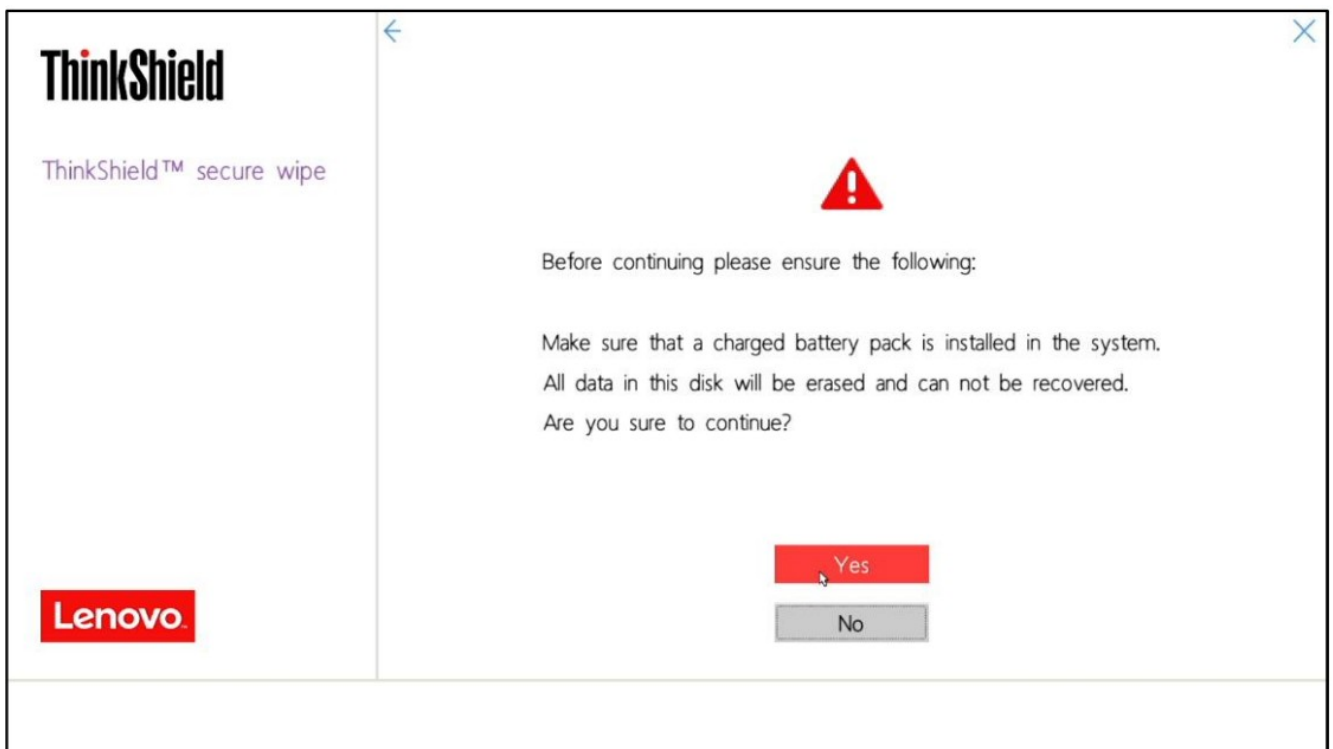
ThinkShield

ThinkShield™ secure wipe

Before continuing please ensure the following:

Make sure that a charged battery pack is installed in the system.
All data in this disk will be erased and can not be recovered.
Are you sure to continue?

Yes

No

Lenovo.